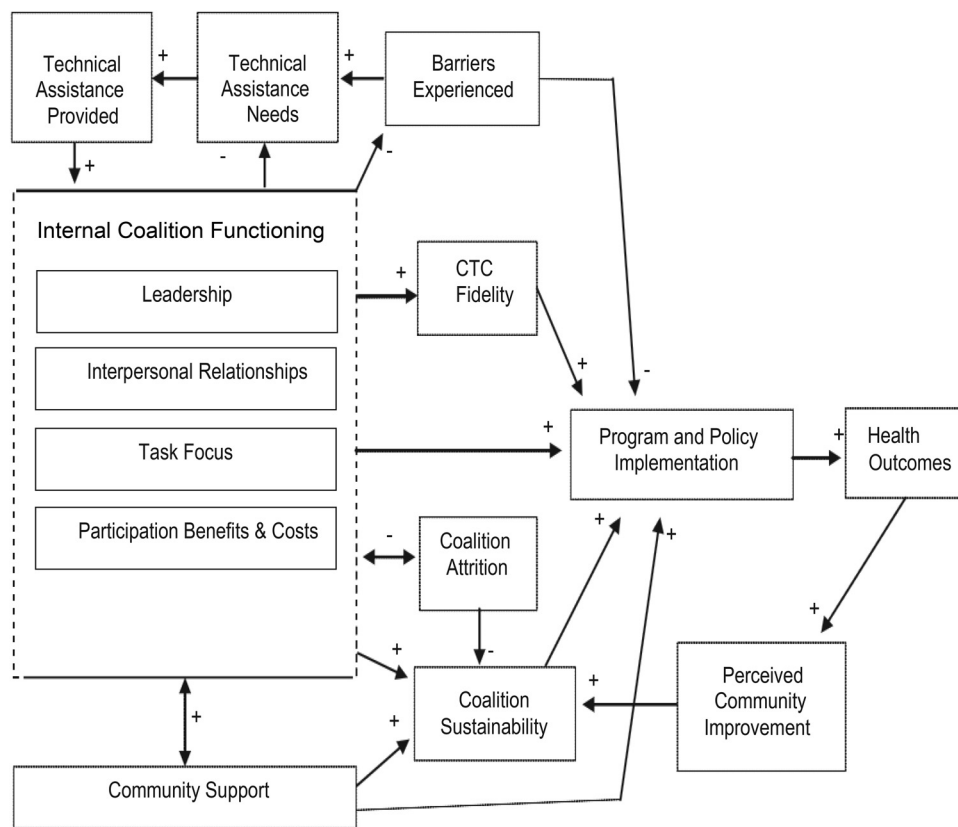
Technical Assistance Provided

+

Technical Assistance Needs

+

Barriers Experienced

+

-

-

Internal Coalition Functioning

Leadership

Interpersonal Relationships

Task Focus

Participation Benefits & Costs

+

CTC Fidelity

+

-

+

Program and Policy Implementation

+

Health Outcomes

-

Coalition Attrition

-

+

+

+

+

Coalition Sustainability

+

Perceived Community Improvement

+

+

Community Support